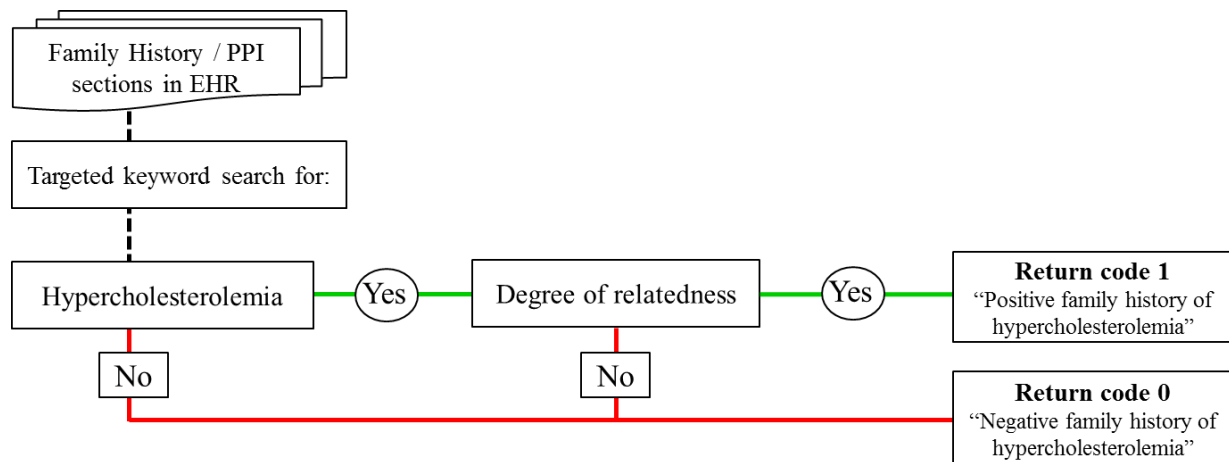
Family History / PPI sections in EHR

Targeted keyword search for:

Hypercholesterolemia

Yes

Degree of relatedness

Yes

**Return code 1**
“Positive family history of hypercholesterolemia”

No

No

**Return code 0**
“Negative family history of hypercholesterolemia”